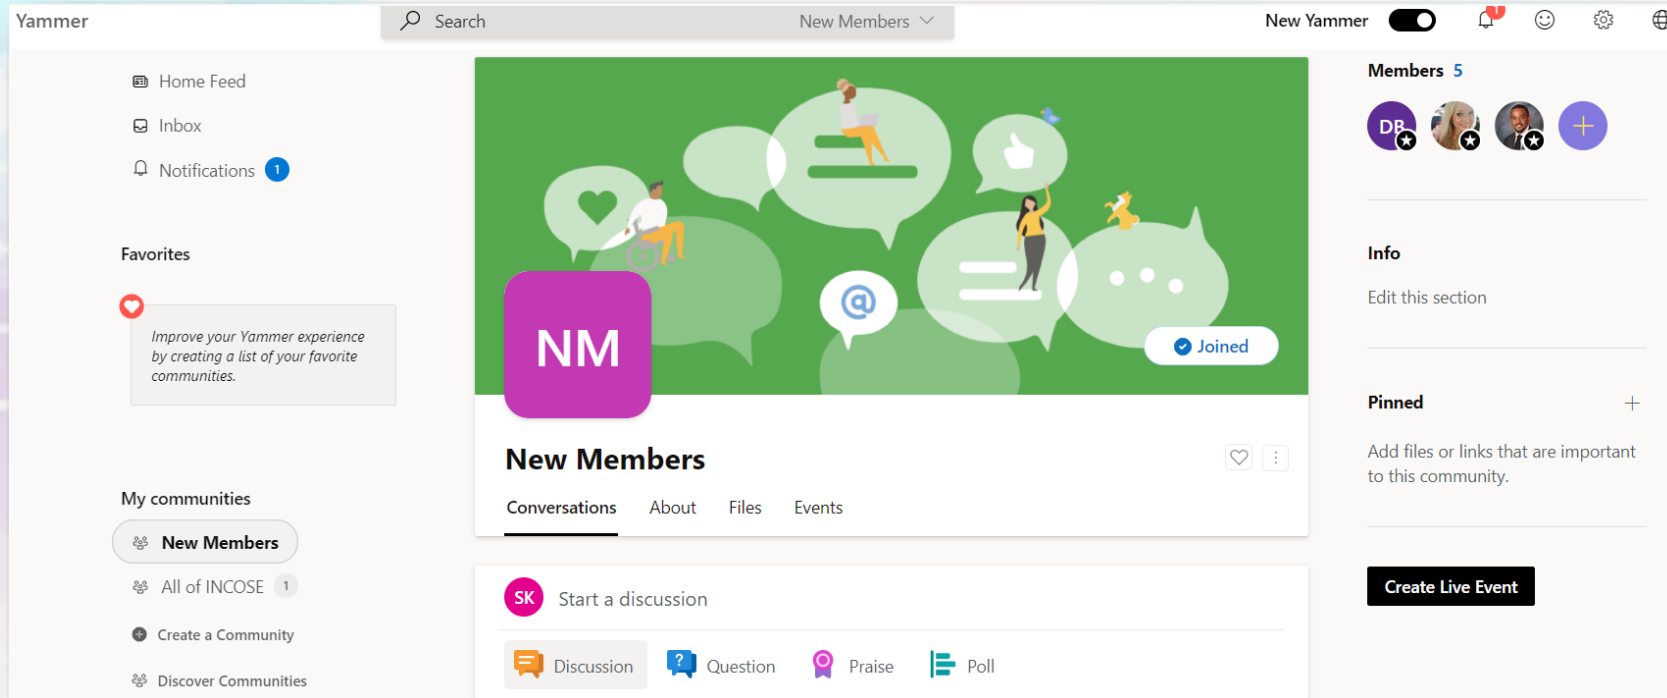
Yammer

Search

New Members

New Yammer

1

Home Feed

Inbox

Notifications 1

Favorites

Improve your Yammer experience by creating a list of your favorite communities.

My communities

New Members

All of INCOSE 1

Create a Community

Discover Communities

NM

Joined

New Members

Conversations

About

Files

Events

SK

Start a discussion

Discussion

Question

Praise

Poll

Members 5

DB

Info

Edit this section

Pinned

+

Add files or links that are important to this community.

Create Live Event